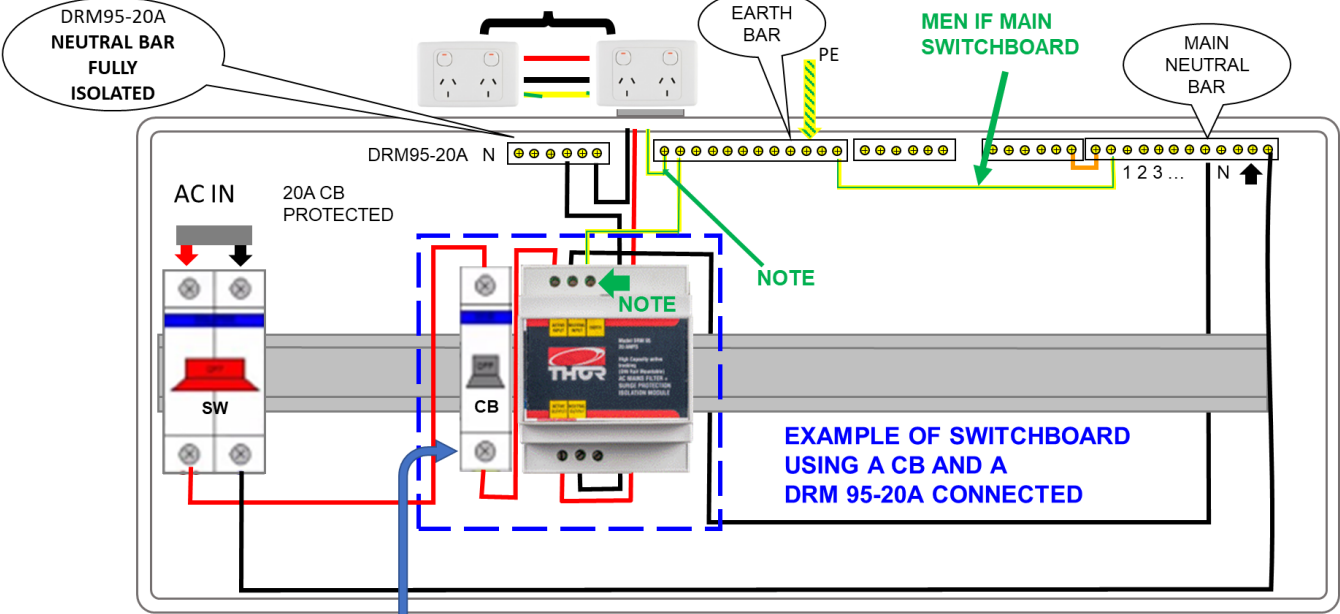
DRM95-20A
NEUTRAL BAR FULLY ISOLATED

EARTH BAR

PE

MEN IF MAIN SWITCHBOARD

MAIN NEUTRAL BAR

DRM95-20A N

1 2 3 …

N

AC IN

20A CB PROTECTED

NOTE

NOTE

THOR

SW

CB

EXAMPLE OF SWITCHBOARD USING A CB AND A DRM 95-20A CONNECTED